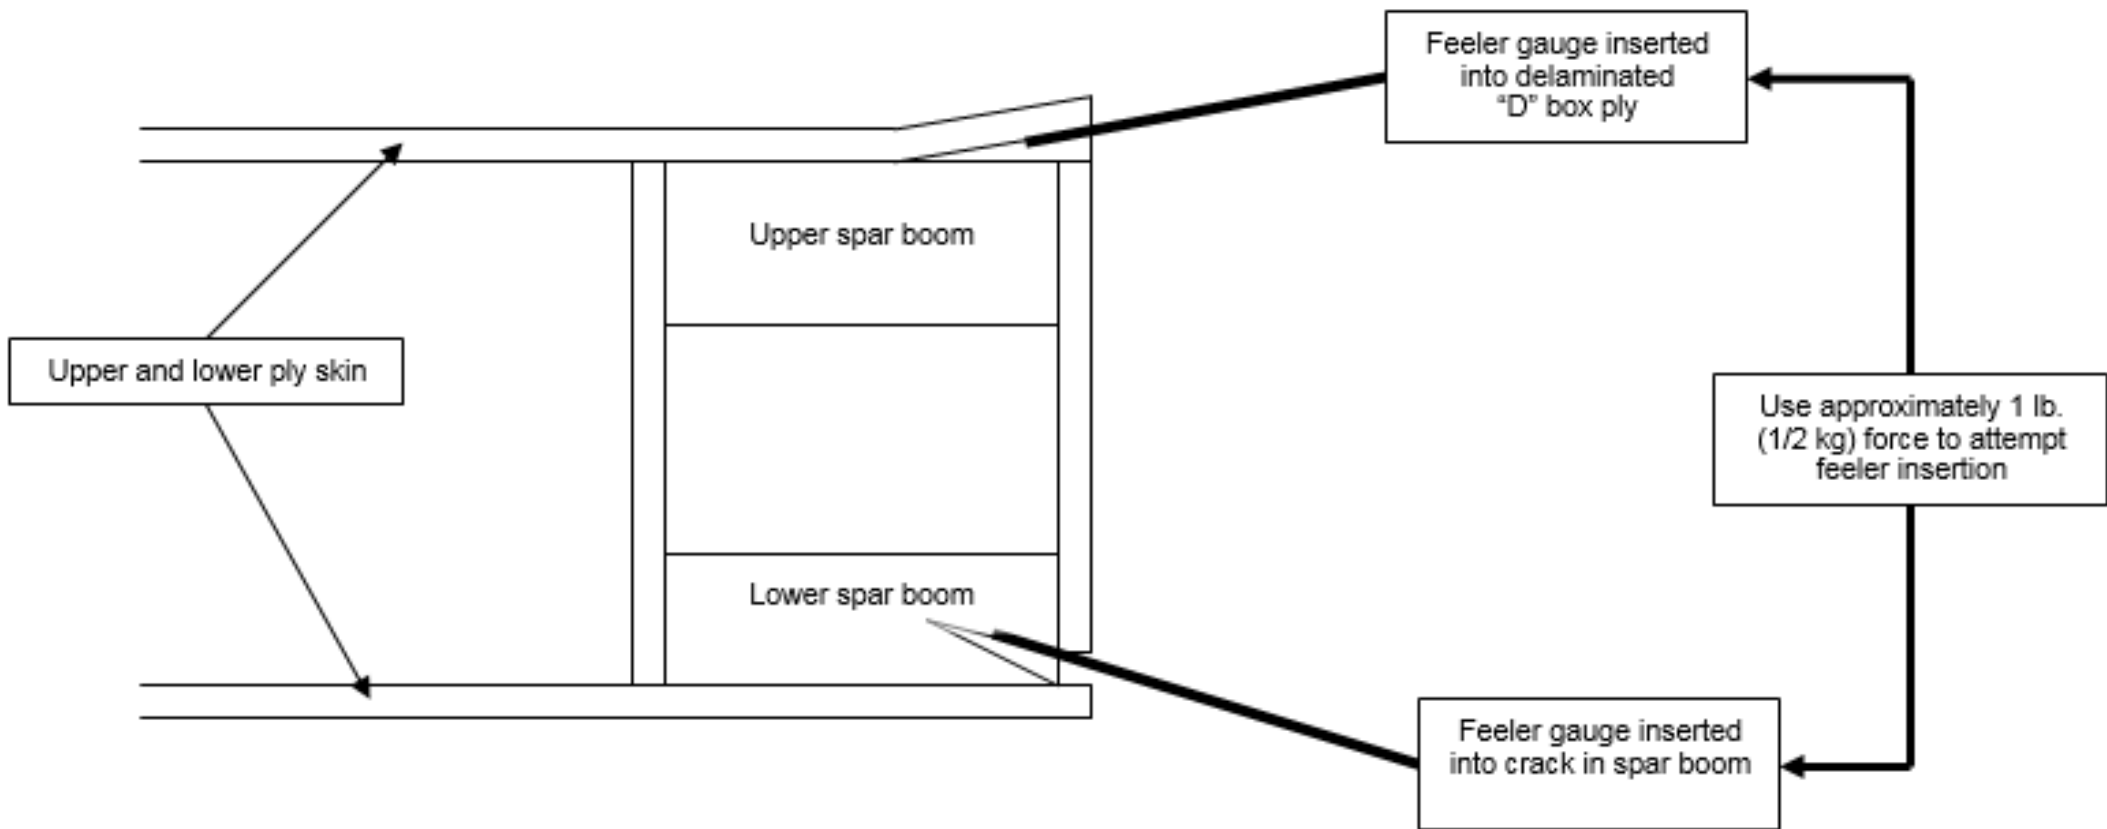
Feeler gauge inserted into delaminated “D” box ply

Upper spar boom

Upper and lower ply skin

Use approximately 1 lb. (1/2 kg) force to attempt feeler insertion

Lower spar boom

Feeler gauge inserted into crack in spar boom